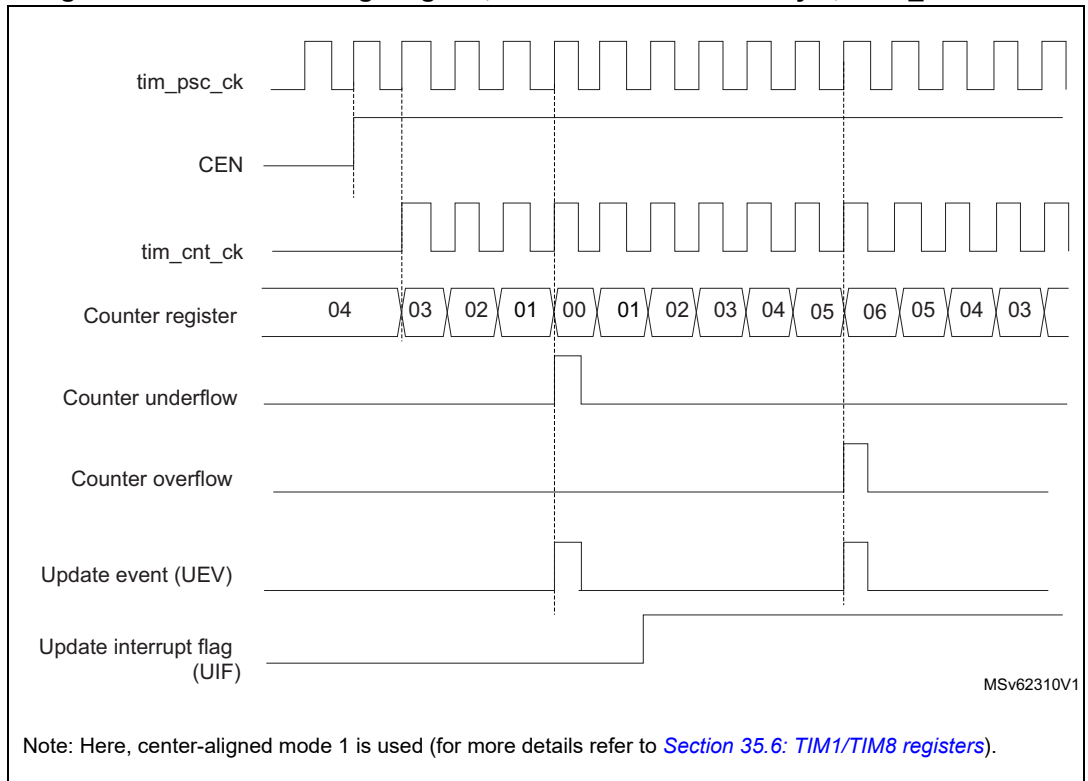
tim_psc_ck

CEN

tim_cnt_ck

Counter register 04 03 02 01 00 01 02 03 04 05 06 05 04 03

Counter underflow

Counter overflow

Update event (UEV)

Update interrupt flag (UIF)

MSv62310V1

Note: Here, center-aligned mode 1 is used (for more details refer to Section 35.6: TIM1/TIM8 registers).